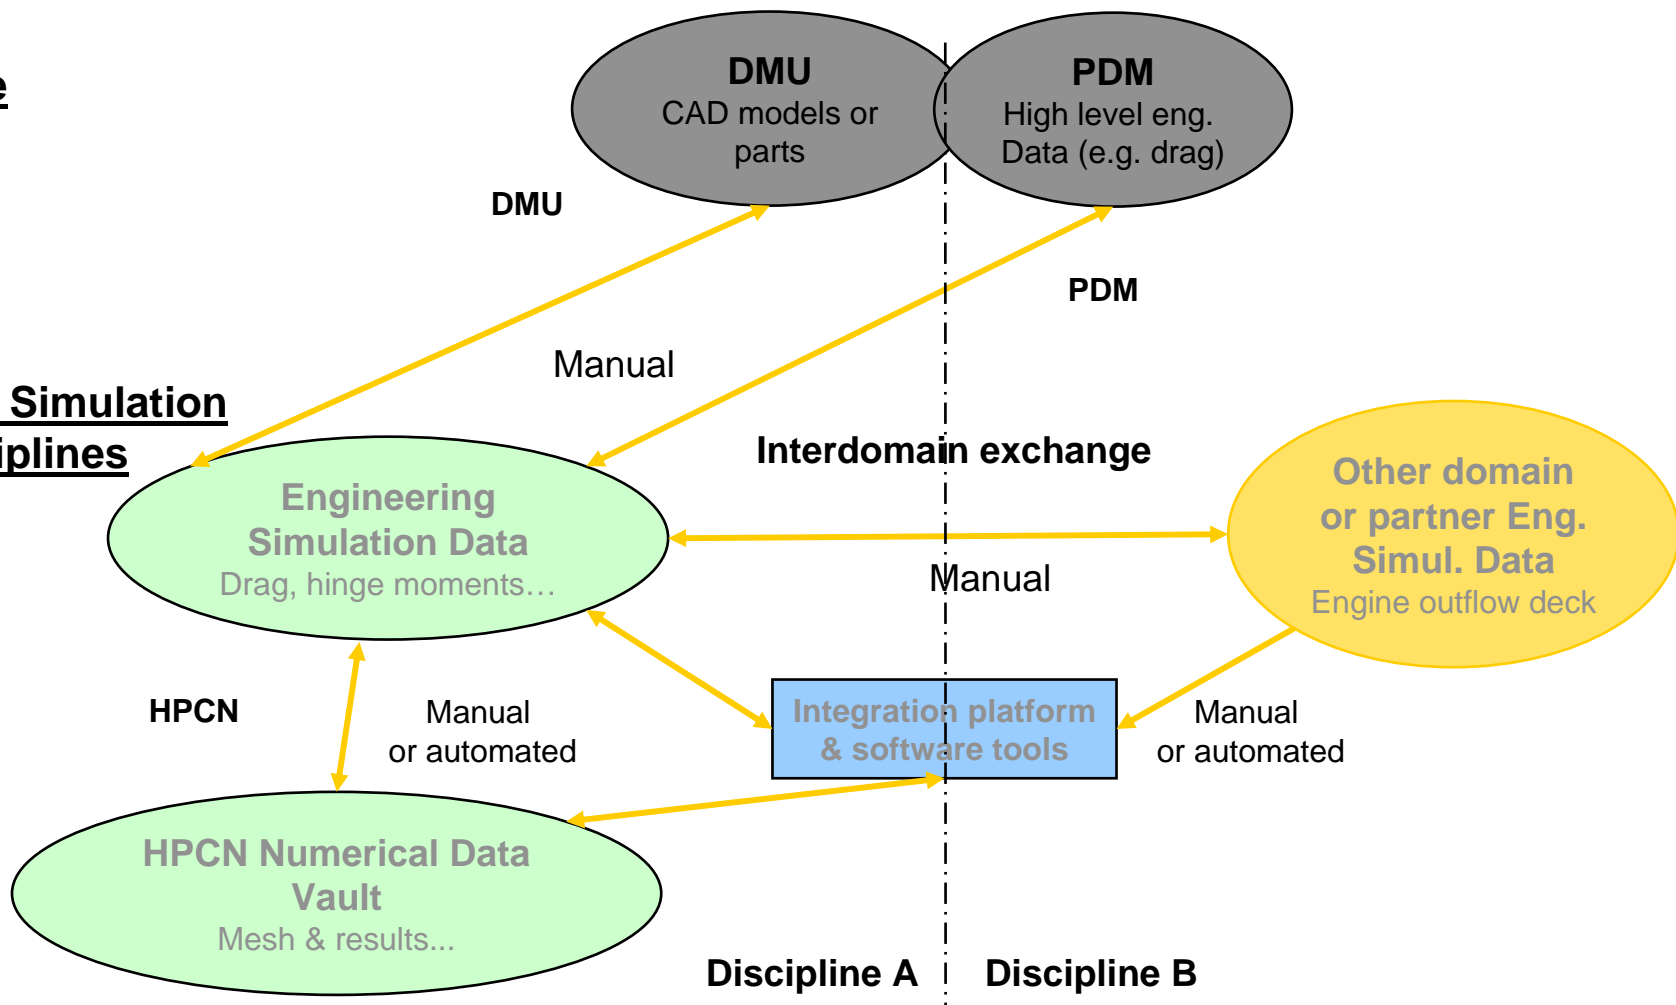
e

DMU
CAD models or parts

PDM
High level eng. Data (e.g. drag)

DMU

PDM

Manual

Simulation
iplines

Interdomain exchange

Engineering Simulation Data
Drag, hinge moments…

Other domain or partner Eng. Simul. Data
Engine outflow deck

Manual

HPCN

Manual
or automated

Integration platform & software tools

Manual
or automated

HPCN Numerical Data Vault
Mesh & results...

Discipline A

Discipline B